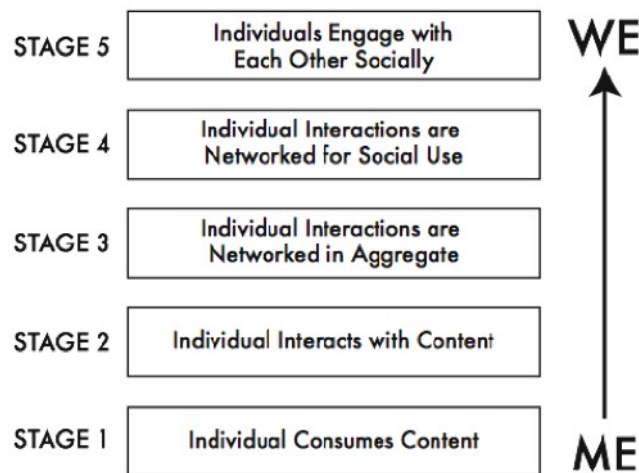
STAGE 5 Individuals Engage with Each Other Socially

WE

STAGE 4 Individual Interactions are Networked for Social Use

STAGE 3 Individual Interactions are Networked in Aggregate

STAGE 2 Individual Interacts with Content

STAGE 1 Individual Consumes Content

ME